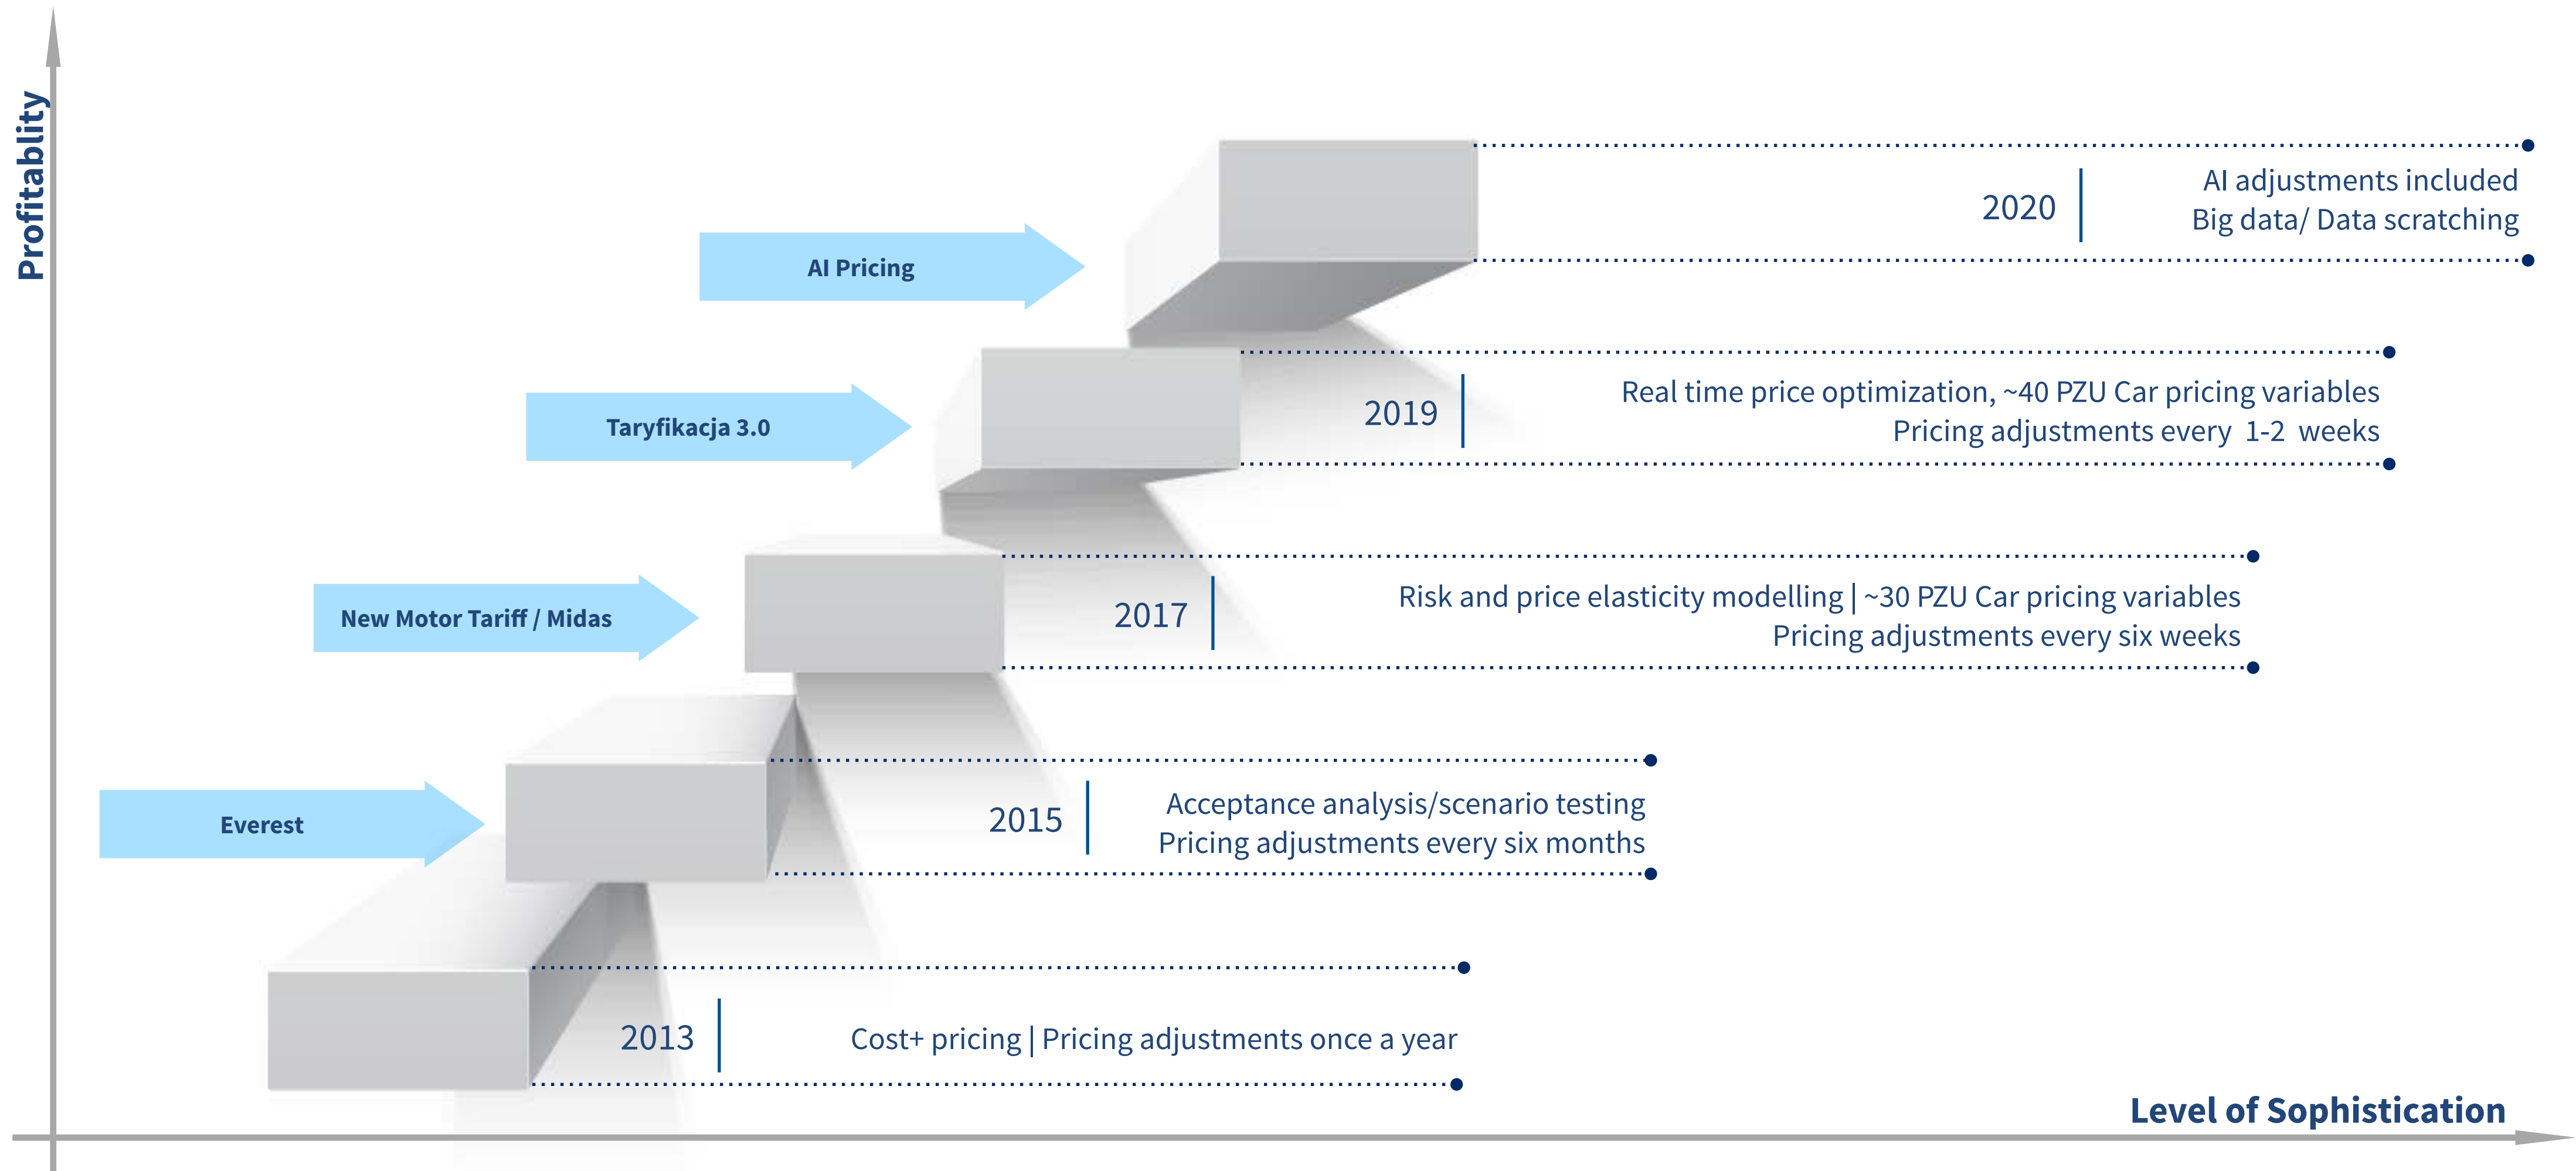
Profitablity

AI Pricing

2020 | AI adjustments included
Big data/ Data scratching

Taryfikacja 3.0

2019 | Real time price optimization, ~40 PZU Car pricing variables
Pricing adjustments every 1-2 weeks

New Motor Tariff / Midas

2017 | Risk and price elasticity modelling | ~30 PZU Car pricing variables
Pricing adjustments every six weeks

Everest

2015 | Acceptance analysis/scenario testing
Pricing adjustments every six months

2013 | Cost+ pricing | Pricing adjustments once a year

Level of Sophistication